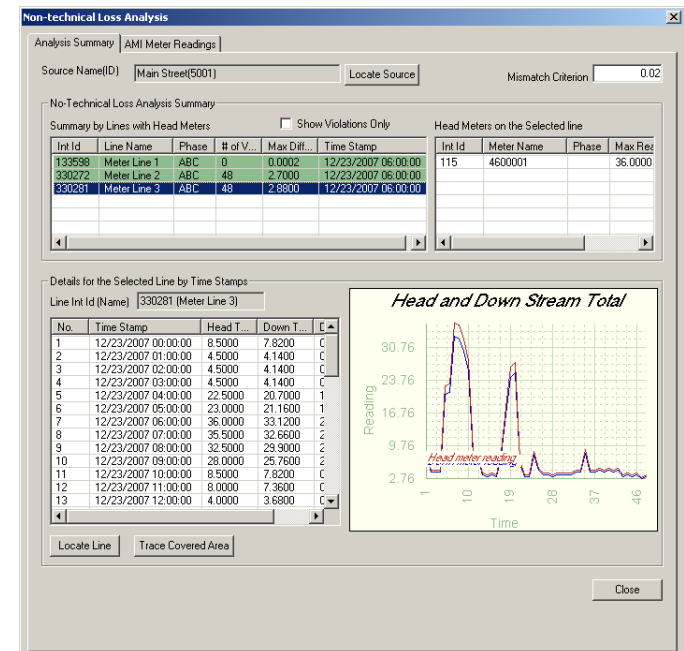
Non-technical Loss Analysis

Analysis Summary | AMI Meter Readings

Source Name(ID) Main Street(5001) Locate Source

Mismatch Criterion 0.02

No-Technical Loss Analysis Summary

Summary by Lines with Head Meters

Show Violations Only

| Int Id | Line Name | Phase | # of V... | Max Diff... | Time Stamp |
|---|---|---|---|---|---|
| 133598 | Meter Line 1 | ABC | 0 | 0.0002 | 12/23/2007 06:00:00 |
| 330272 | Meter Line 2 | ABC | 48 | 2.7000 | 12/23/2007 06:00:00 |
| 330281 | Meter Line 3 | ABC | 48 | 2.8800 | 12/23/2007 06:00:00 |

Head Meters on the Selected line

| Int Id | Meter Name | Phase | Max Rea |
|---|---|---|---|
| 115 | 4600001 | | 36.0000 |

Details for the Selected Line by Time Stamps

Line Int Id (Name) 330281 (Meter Line 3)

| No. | Time Stamp | Head T... | Down T... | D |
|---|---|---|---|---|
| 1 | 12/23/2007 00:00:00 | 8.5000 | 7.8200 | C |
| 2 | 12/23/2007 01:00:00 | 4.5000 | 4.1400 | C |
| 3 | 12/23/2007 02:00:00 | 4.5000 | 4.1400 | C |
| 4 | 12/23/2007 03:00:00 | 4.5000 | 4.1400 | C |
| 5 | 12/23/2007 04:00:00 | 22.5000 | 20.7000 | 1 |
| 6 | 12/23/2007 05:00:00 | 23.0000 | 21.1600 | 1 |
| 7 | 12/23/2007 06:00:00 | 36.0000 | 33.1200 | 2 |
| 8 | 12/23/2007 07:00:00 | 35.5000 | 32.6600 | 2 |
| 9 | 12/23/2007 08:00:00 | 32.5000 | 29.9000 | 2 |
| 10 | 12/23/2007 09:00:00 | 28.0000 | 25.7600 | 2 |
| 11 | 12/23/2007 10:00:00 | 8.5000 | 7.8200 | C |
| 12 | 12/23/2007 11:00:00 | 8.0000 | 7.3600 | C |
| 13 | 12/23/2007 12:00:00 | 4.0000 | 3.6800 | C |

Head and Down Stream Total

30.76
23.76
16.76
9.76
2.76

Reading

Head meter reading

1 10 19 28 37 46

Time

Locate Line Trace Covered Area

Close